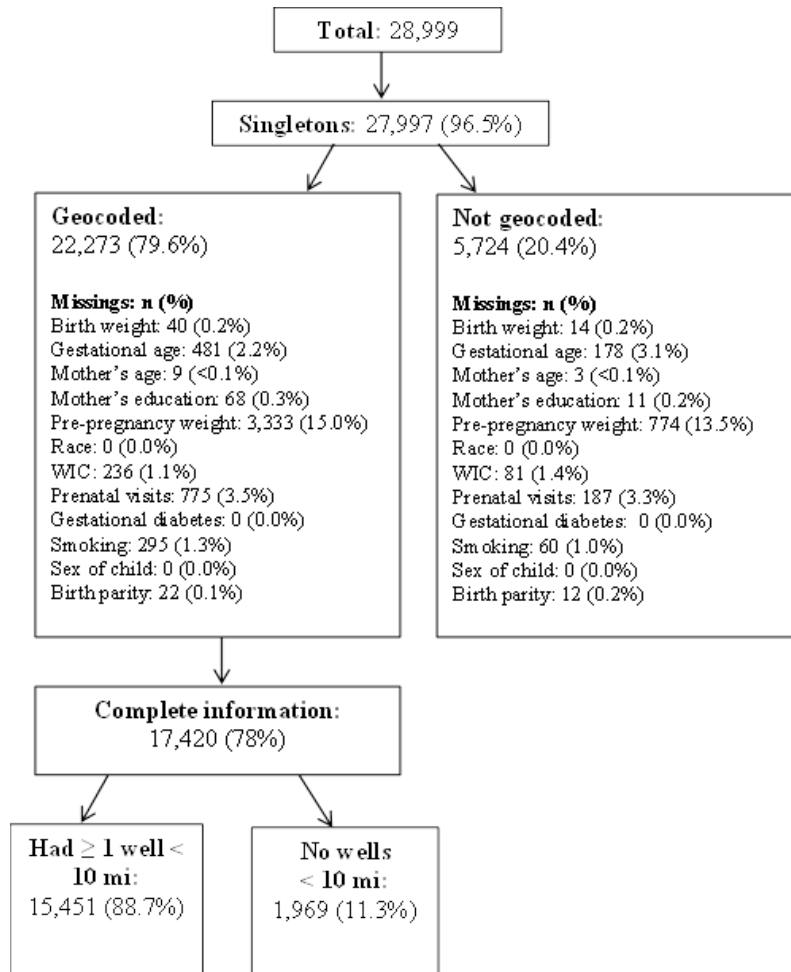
Total: 28,999

Singletons: 27,997 (96.5%)

Geocoded:
22,273 (79.6%)

Missings: n (%)
Birth weight: 40 (0.2%)
Gestational age: 481 (2.2%)
Mother's age: 9 (<0.1%)
Mother's education: 68 (0.3%)
Pre-pregnancy weight: 3,333 (15.0%)
Race: 0 (0.0%)
WIC: 236 (1.1%)
Prenatal visits: 775 (3.5%)
Gestational diabetes: 0 (0.0%)
Smoking: 295 (1.3%)
Sex of child: 0 (0.0%)
Birth parity: 22 (0.1%)

Not geocoded:
5,724 (20.4%)

Missings: n (%)
Birth weight: 14 (0.2%)
Gestational age: 178 (3.1%)
Mother's age: 3 (<0.1%)
Mother's education: 11 (0.2%)
Pre-pregnancy weight: 774 (13.5%)
Race: 0 (0.0%)
WIC: 81 (1.4%)
Prenatal visits: 187 (3.3%)
Gestational diabetes: 0 (0.0%)
Smoking: 60 (1.0%)
Sex of child: 0 (0.0%)
Birth parity: 12 (0.2%)

Complete information:
17,420 (78%)

Had $\geq$ 1 well < 10 mi:
15,451 (88.7%)

No wells < 10 mi:
1,969 (11.3%)